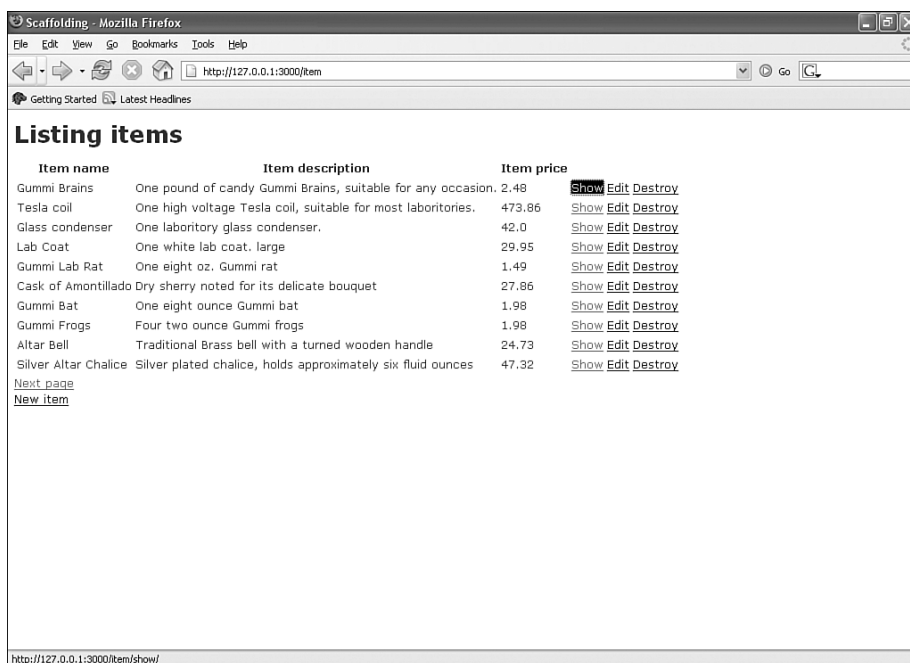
Scaffolding - Mozilla Firefox

File Edit View Go Bookmarks Tools Help

http://127.0.0.1:3000/item

Go

Getting Started Latest Headlines

Listing items

| Item name | Item description | Item price | | | |
|---|---|---|---|---|---|
| Gummi Brains | One pound of candy Gummi Brains, suitable for any occasion. | 2.48 | Show | Edit | Destroy |
| Tesla coil | One high voltage Tesla coil, suitable for most laboritories. | 473.86 | Show | Edit | Destroy |
| Glass condenser | One laboritory glass condenser. | 42.0 | Show | Edit | Destroy |
| Lab Coat | One white lab coat. large | 29.95 | Show | Edit | Destroy |
| Gummi Lab Rat | One eight oz. Gummi rat | 1.49 | Show | Edit | Destroy |
| Cask of Amontillado | Dry sherry noted for its delicate bouquet | 27.86 | Show | Edit | Destroy |
| Gummi Bat | One eight ounce Gummi bat | 1.98 | Show | Edit | Destroy |
| Gummi Frogs | Four two ounce Gummi frogs | 1.98 | Show | Edit | Destroy |
| Altar Bell | Traditional Brass bell with a turned wooden handle | 24.73 | Show | Edit | Destroy |
| Silver Altar Chalice | Silver plated chalice, holds approximately six fluid ounces | 47.32 | Show | Edit | Destroy |

Next page
New item

http://127.0.0.1:3000/item/show/